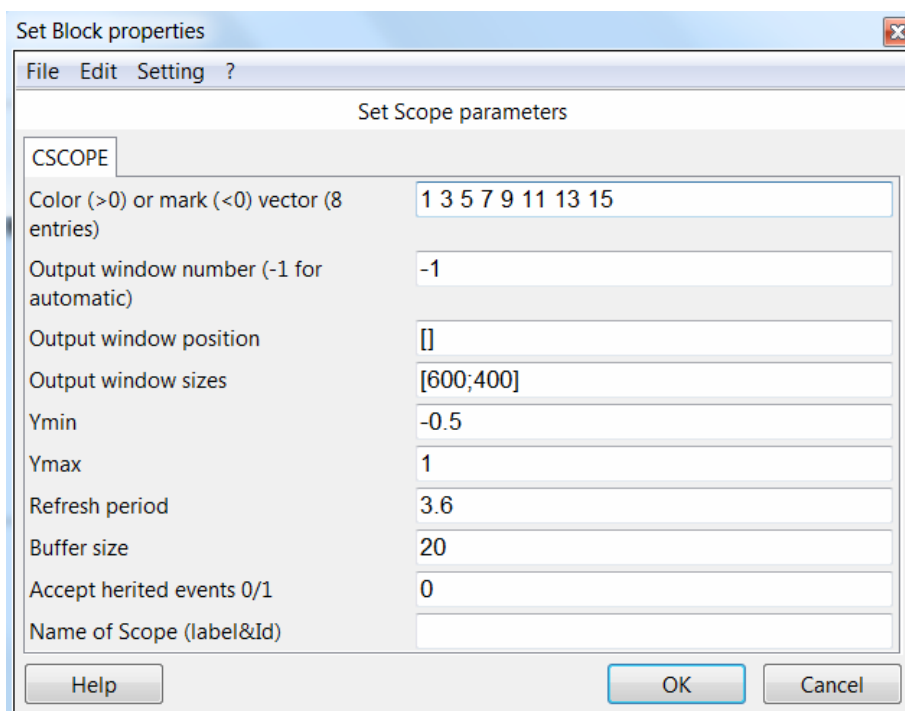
Set Block properties

File Edit Setting ?

Set Scope parameters

CSCOPE

| | |
|---|---|
| Color (>0) or mark (<0) vector (8 entries) | 1 3 5 7 9 11 13 15 |
| Output window number (-1 for automatic) | -1 |
| Output window position | [] |
| Output window sizes | [600;400] |
| Ymin | -0.5 |
| Ymax | 1 |
| Refresh period | 3.6 |
| Buffer size | 20 |
| Accept herited events 0/1 | 0 |
| Name of Scope (label&Id) | |

Help OK Cancel